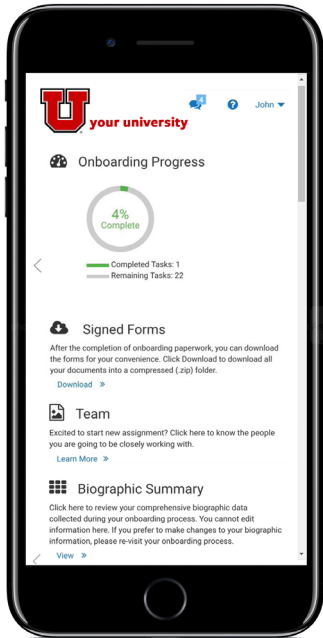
U your university

4

?

John

Onboarding Progress

4%
Complete

Completed Tasks: 1
Remaining Tasks: 22

Signed Forms

After the completion of onboarding paperwork, you can download the forms for your convenience. Click Download to download all your documents into a compressed (.zip) folder.

Download »

Team

Excited to start new assignment? Click here to know the people you are going to be closely working with.

Learn More »

Biographic Summary

Click here to review your comprehensive biographic data collected during your onboarding process. You cannot edit information here. If you prefer to make changes to your biographic information, please re-visit your onboarding process.

View »